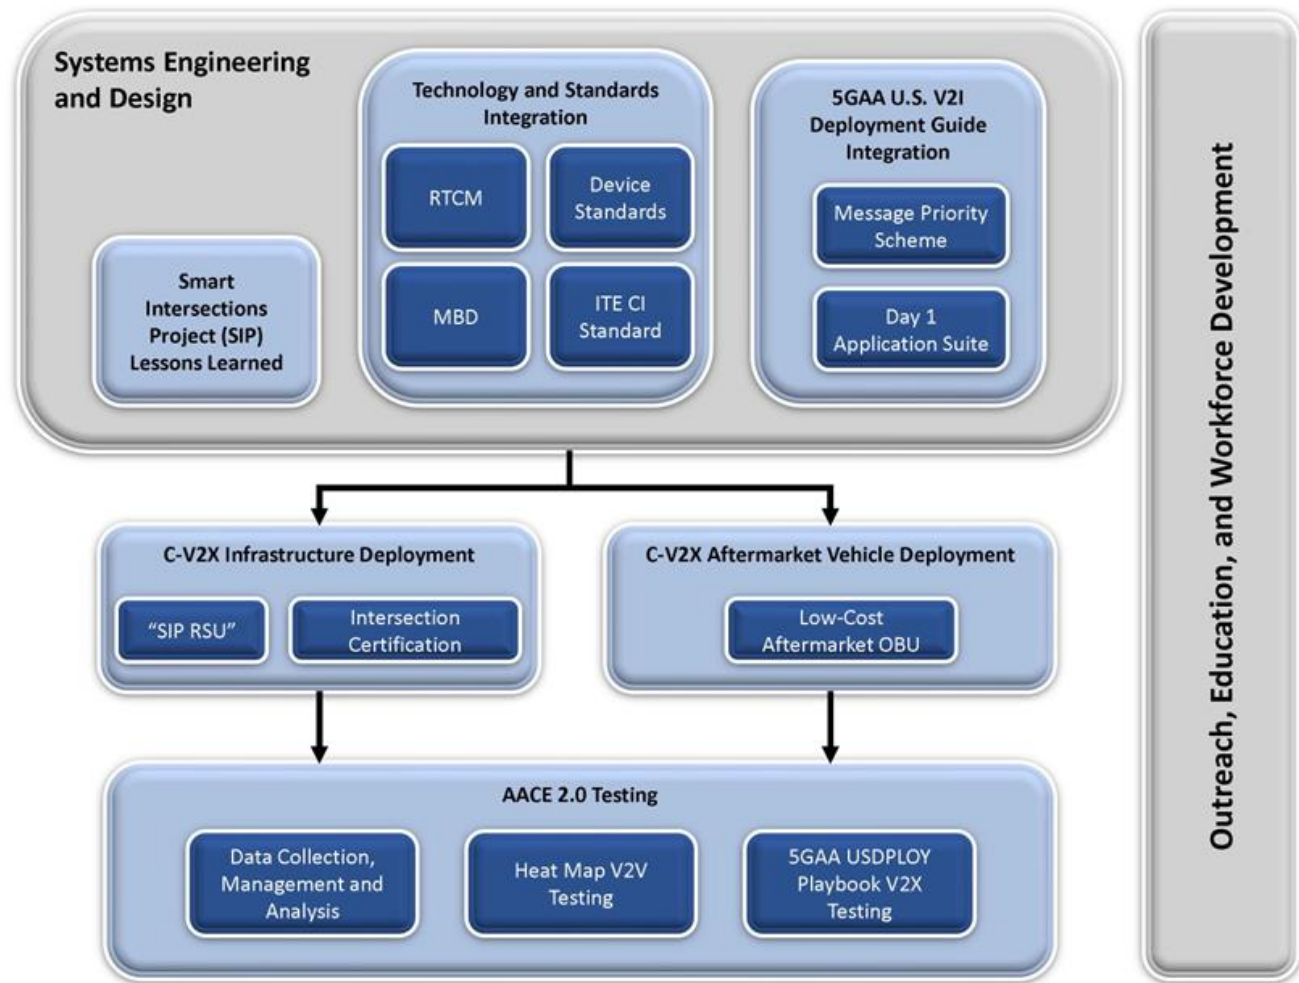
Systems Engineering and Design

Smart Intersections Project (SIP) Lessons Learned

Technology and Standards Integration

RTCM

Device Standards

MBD

ITE CI Standard

5GAA U.S. V2I Deployment Guide Integration

Message Priority Scheme

Day 1 Application Suite

C-V2X Infrastructure Deployment

"SIP RSU"

Intersection Certification

C-V2X Aftermarket Vehicle Deployment

Low-Cost Aftermarket OBU

AACE 2.0 Testing

Data Collection, Management and Analysis

Heat Map V2V Testing

5GAA USDPLOY Playbook V2X Testing

Outreach, Education, and Workforce Development